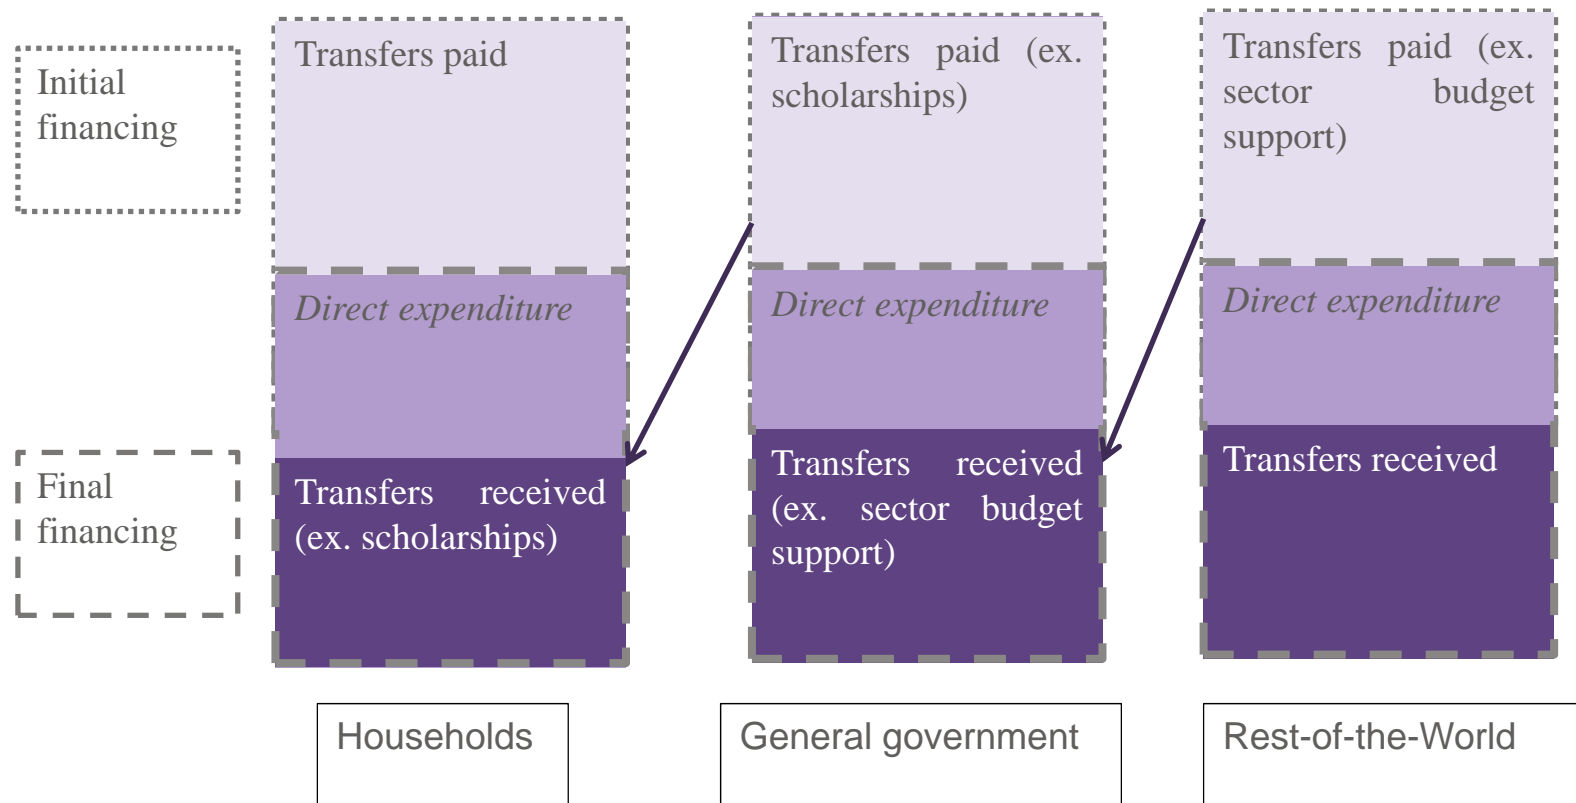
Initial financing

Final financing

Transfers paid

Direct expenditure

Transfers received (ex. scholarships)

Households

Transfers paid (ex. scholarships)

Direct expenditure

Transfers received (ex. sector budget support)

General government

Transfers paid (ex. sector budget support)

Direct expenditure

Transfers received

Rest-of-the-World